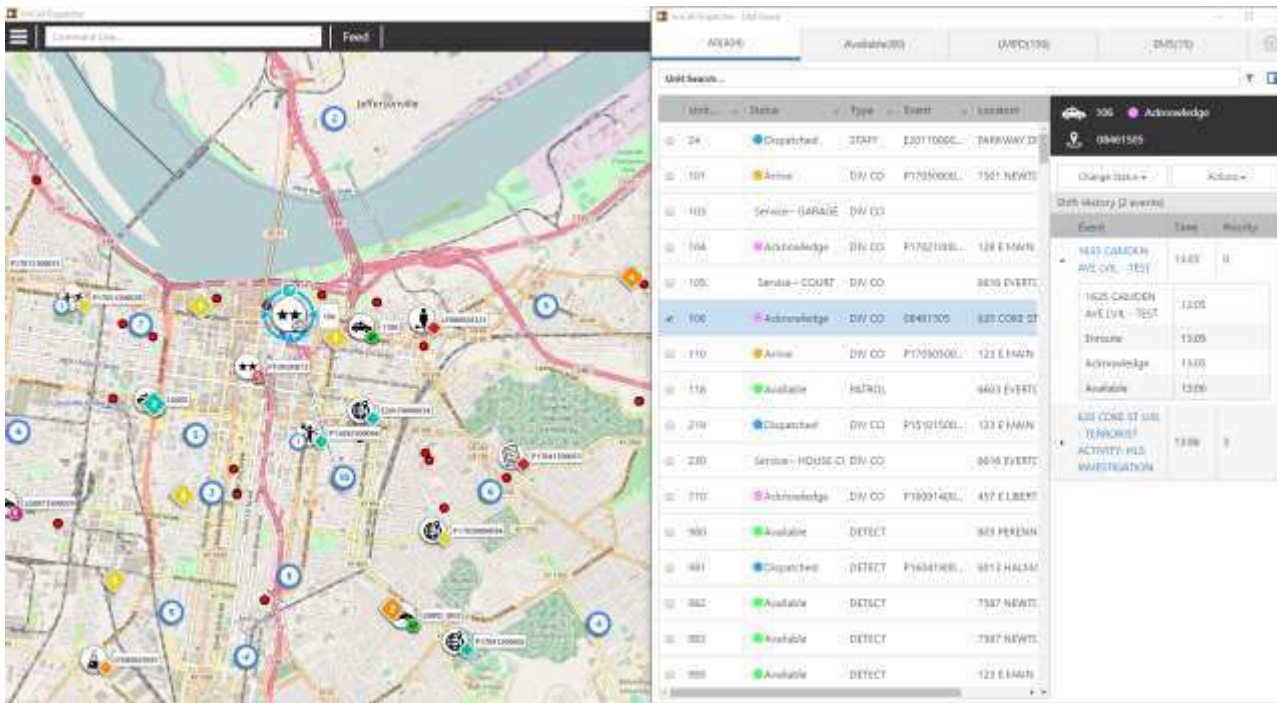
Command Line...

Feed

Jeffersonville

All(434)

Available(80)

LMPD(156)

EMS(15)

Unit Search...

| Unit | Status | Type | Event | Location |
|---|---|---|---|---|
| 24 | Dispatched | STAFF | E20170000... | PARKWAY D |
| 101 | Arrive | DIV CO | P17050000... | 1501 NEWTS |
| 103 | Service - GARAGE | DIV CO | | |
| 104 | Acknowledge | DIV CO | P17021000... | 128 E MAIN |
| 105 | Service - COURT | DIV CO | | 6616 EVERTC |
| 106 | Acknowledge | DIV CO | 08461505 | 620 COKE ST |
| 110 | Arrive | DIV CO | P17050500... | 123 E MAIN |
| 116 | Available | PATROL | | 6603 EVERTC |
| 210 | Dispatched | DIV CO | P15101500... | 123 E MAIN |
| 230 | Service - HOUSE CI | DIV CO | | 6616 EVERTC |
| 710 | Acknowledge | DIV CO | P16091400... | 457 E LIBERT |
| 900 | Available | DETECT | | 603 PERENN |
| 901 | Dispatched | DETECT | P16041900... | 6013 HALMA |
| 902 | Available | DETECT | | 7587 NEWTS |
| 903 | Available | DETECT | | 7587 NEWTS |
| 999 | Available | DETECT | | 123 E MAIN |

106 Acknowledge

08461505

Change Status

Actions

Shift History (2 events)

| Event | Time | Priority |
|---|---|---|
| 1625 CAMDEN AVE LVIL - TEST | 13:03 | 0 |
| 1625 CAMDEN AVE LVIL - TEST | 13:05 | |
| Enroute | 13:05 | |
| Acknowledge | 13:05 | |
| Available | 13:06 | |
| 620 COKE ST LVIL - TERRORIST ACTIVITY- HLS INVESTIGATION | 13:06 | 3 |